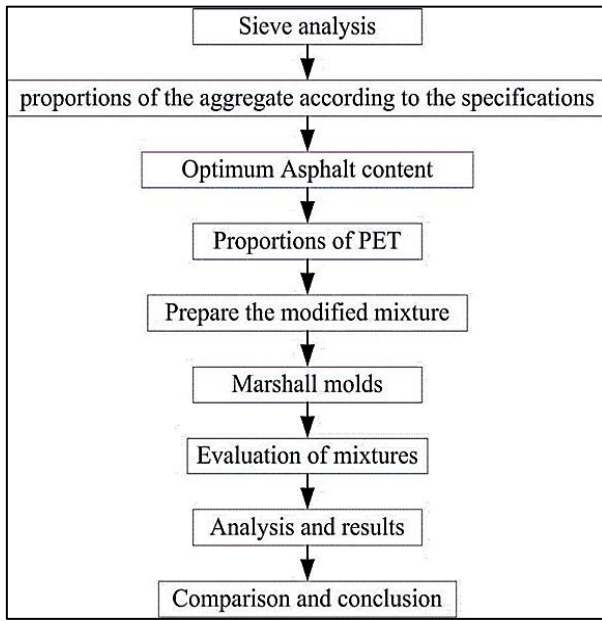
Sieve analysis

proportions of the aggregate according to the specifications

Optimum Asphalt content

Proportions of PET

Prepare the modified mixture

Marshall molds

Evaluation of mixtures

Analysis and results

Comparison and conclusion